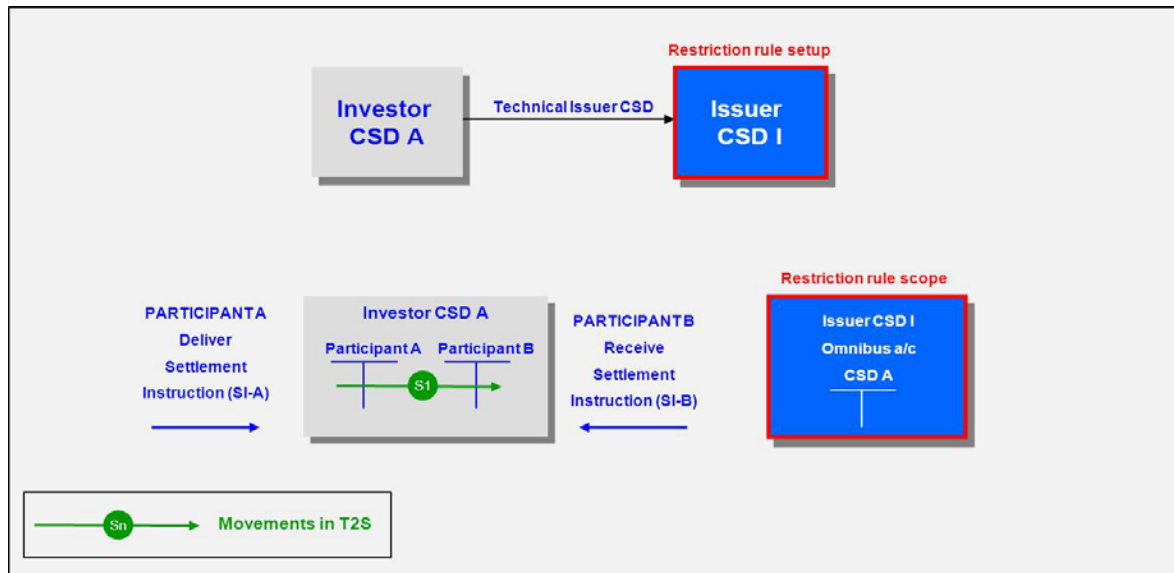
Restriction rule setup

Investor CSD A

Technical Issuer CSD

Issuer CSD I

Restriction rule scope

PARTICIPANT A Deliver Settlement Instruction (SI-A)

Investor CSD A

Participant A

Participant B

S1

PARTICIPANT B Receive Settlement Instruction (SI-B)

Issuer CSD I Omnibus a/c CSD A

Sn

Movements in T2S